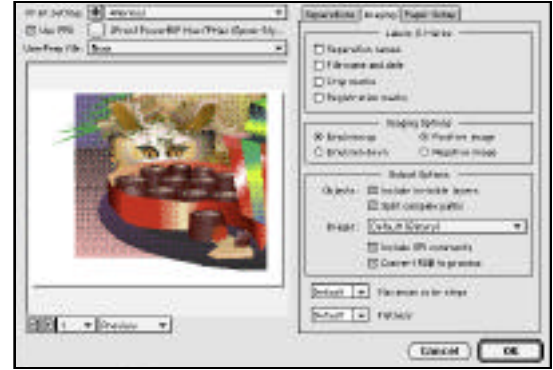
Print Setting: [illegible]
Use PPD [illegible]
Use Prep File: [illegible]

Separations | Imaging | Paper Setup

Labels & Marks
Separation names
File name and date
Crop marks
Registration marks

Imaging Options
Emulsion up
Positive image
Emulsion down
Negative image

Output Options
Objects: Include invisible layers
Split complex paths
Images: Default (binary)
Include OPI comments
Convert RGB to process

Default Maximum color steps
Default Flatness

1 Preview

Cancel OK